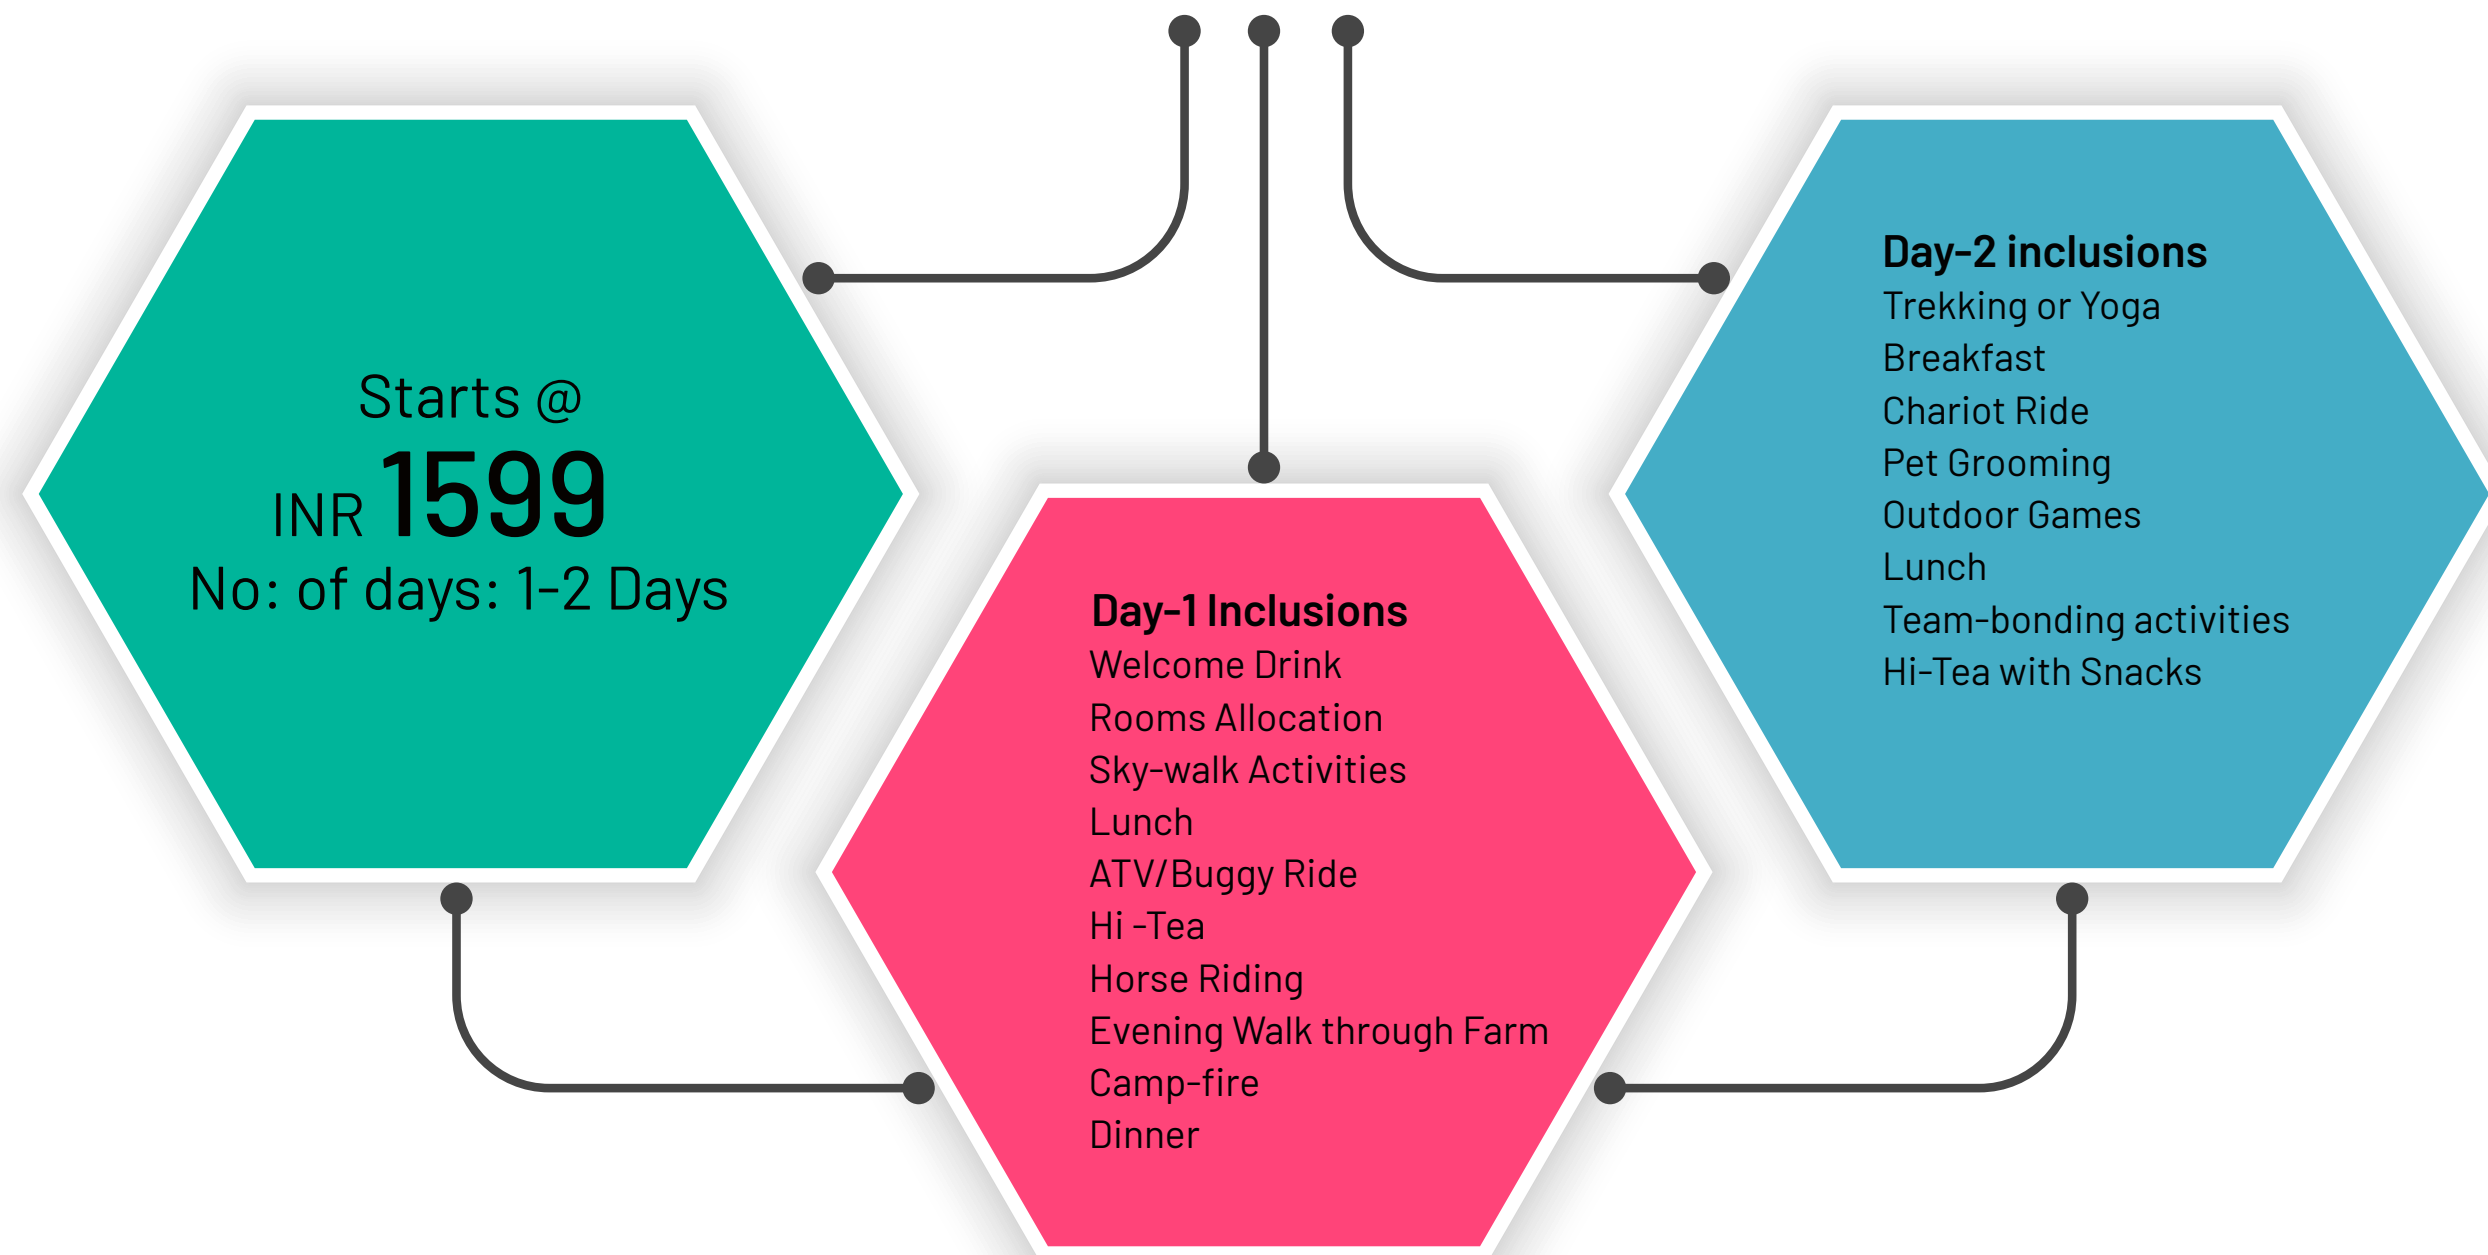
Starts @
INR 1599
No: of days: 1-2 Days

Day-1 Inclusions
Welcome Drink
Rooms Allocation
Sky-walk Activities
Lunch
ATV/Buggy Ride
Hi -Tea
Horse Riding
Evening Walk through Farm
Camp-fire
Dinner

Day-2 inclusions
Trekking or Yoga
Breakfast
Chariot Ride
Pet Grooming
Outdoor Games
Lunch
Team-bonding activities
Hi-Tea with Snacks